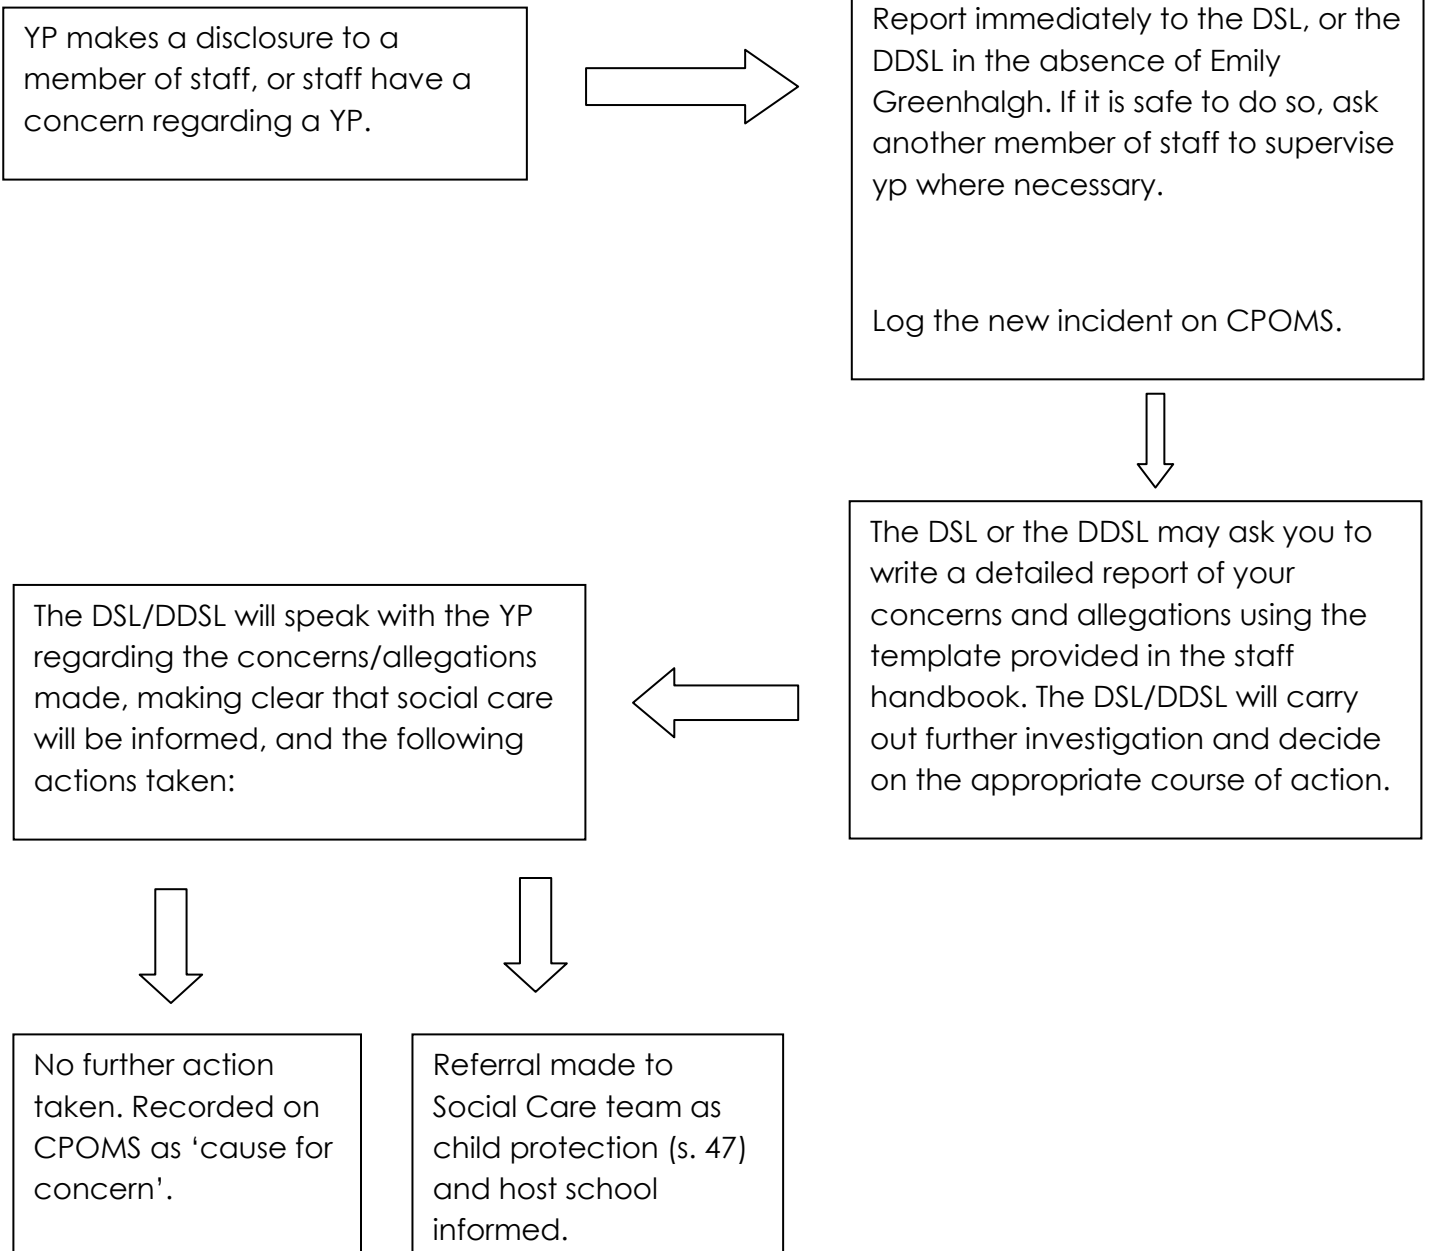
YP makes a disclosure to a member of staff, or staff have a concern regarding a YP.

Report immediately to the DSL, or the DDSL in the absence of Emily Greenhalgh. If it is safe to do so, ask another member of staff to supervise yp where necessary.

Log the new incident on CPOMS.

The DSL or the DDSL may ask you to write a detailed report of your concerns and allegations using the template provided in the staff handbook. The DSL/DDSL will carry out further investigation and decide on the appropriate course of action.

The DSL/DDSL will speak with the YP regarding the concerns/allegations made, making clear that social care will be informed, and the following actions taken:

No further action taken. Recorded on CPOMS as 'cause for concern'.

Referral made to Social Care team as child protection (s. 47) and host school informed.